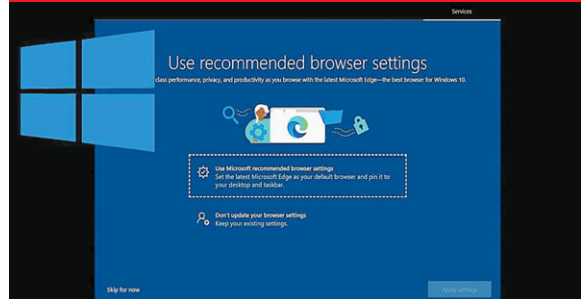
Services

Use recommended browser settings

class performance, privacy, and productivity as you browse with the latest Microsoft Edge—the best browser for Windows 10.

Use Microsoft recommended browser settings
Set the latest Microsoft Edge as your default browser and pin it to your desktop and taskbar.

Don't update your browser settings
Keep your existing settings.

Skip for now

Apply settings